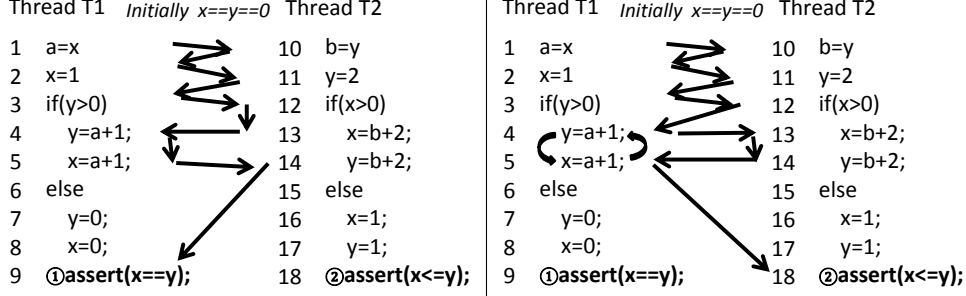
Thread T1 *Initially x==y==0* Thread T2

1 a=x
2 x=1
3 if(y>0)
4 y=a+1;
5 x=a+1;
6 else
7 y=0;
8 x=0;
9 ①assert(x==y);

10 b=y
11 y=2
12 if(x>0)
13 x=b+2;
14 y=b+2;
15 else
16 x=1;
17 y=1;
18 ②assert(x<=y);

Thread T1 *Initially x==y==0* Thread T2

1 a=x
2 x=1
3 if(y>0)
4 y=a+1;
5 x=a+1;
6 else
7 y=0;
8 x=0;
9 ①assert(x==y);

10 b=y
11 y=2
12 if(x>0)
13 x=b+2;
14 y=b+2;
15 else
16 x=1;
17 y=1;
18 ②assert(x<=y);